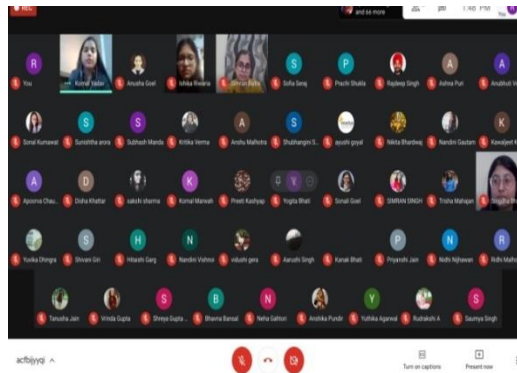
REC
and 66 more
You

R
You
Komal Yadav
Anusha Goel
Ishika Khanna
Simran Bajaj
S
Sofia Seraj
P
Prachi Shukla
Rajdeep Singh
A
Ashna Puri
A
Anubhuti V

Sonal Kumawat
S
Surishtha arora
S
Subhash Manda
Kritika Verma
A
Anshu Malhotra
S
Shubhangini S...
ayushi goyal
Nikita Bhardwaj
Nandini Gautam
K
Kawaljeet K

A
Apoorva Chau...
D
Disha Khattar
sakshi sharma
K
Komal Marwah
Preeti Kashyap
Yogita Bhati
Sonali Goel
SIMRAN SINGH
Trisha Mahajan
Singdha B

Yuvika Dhingra
S
Shivani Giri
H
Hitanshi Garg
N
Nandini Vishnoi
vidushi gera
Aarushi Singh
Kanak Bhati
Priyanshi Jain
N
Nidhi Nijhawan
R
Ridhi Malho

Tanusha Jain
Vrinda Gupta
S
Shreya Gupta ...
B
Bhavna Bansal
N
Neha Gahlon
Anshika Pundir
Y
Yuthika Agarwal
Rudrakshi A
S
Saumya Singh

acfbijyyqi ^
Turn on captions
Present now